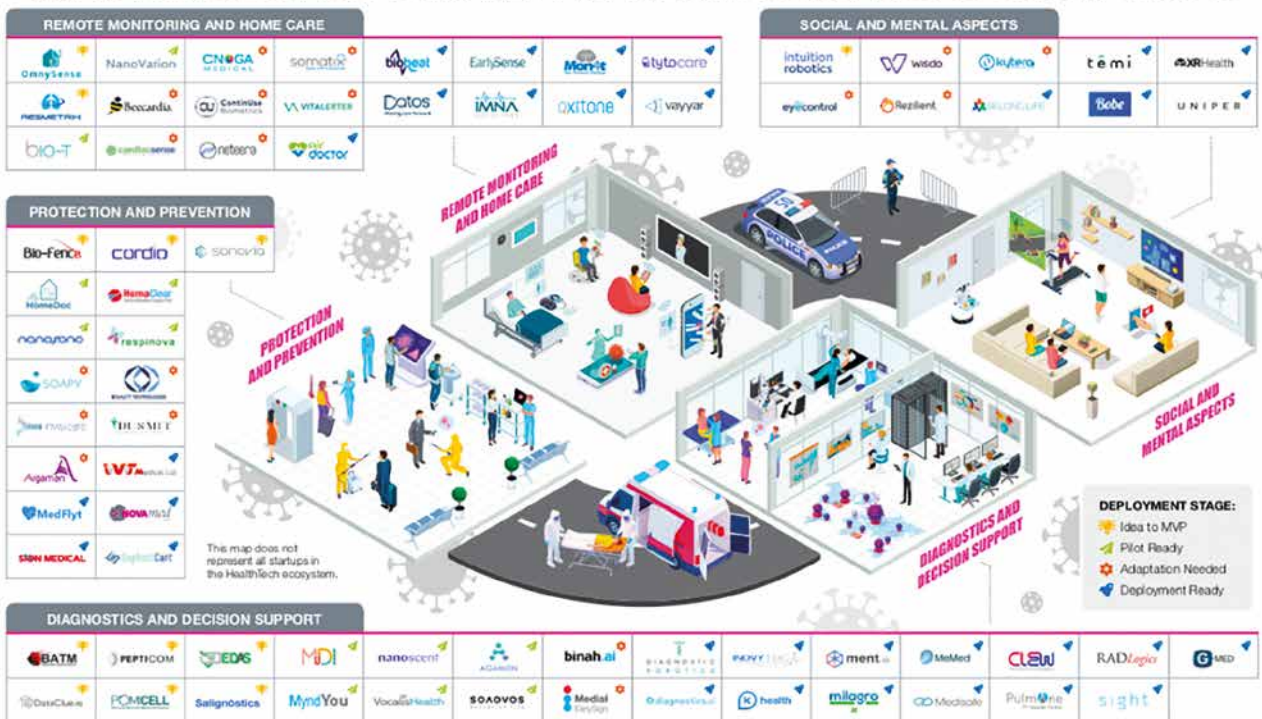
REMOTE MONITORING AND HOME CARE

OmnySense
NanoVarion
CNOGA MEDICAL
somatix
biobeat
EarlySense
Mon4t
tytocare
RESMETRIX
Beecardia
ContinUse Biometrics
VITALERTER
Datos
IMNA
oxitone
vayyar
bio-T
cardiosense
neteera
eye doctor

SOCIAL AND MENTAL ASPECTS

intuition robotics
wisdo
kytera
temi
XRHealth
eyecontrol
Rezilient
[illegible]
Bobe
UNIPER

PROTECTION AND PREVENTION

Bio-Fence
cordio
sonovia
HomeDoc
HemaClear
nanosono
respinova
SOAPY
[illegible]
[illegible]
DUSMIT
Avgamon
VTM
MedFlyt
NOVAMED
SION MEDICAL
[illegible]

REMOTE MONITORING AND HOME CARE

PROTECTION AND PREVENTION

SOCIAL AND MENTAL ASPECTS

DIAGNOSTICS AND DECISION SUPPORT

This map does not represent all startups in the HealthTech ecosystem.

DEPLOYMENT STAGE:
Idea to MVP
Pilot Ready
Adaptation Needed
Deployment Ready

DIAGNOSTICS AND DECISION SUPPORT

BATM
PEPTICOM
EDIS
MDI
nanoscent
AGAMON
binah.ai
DIAGNOSTIC ROBOTICS
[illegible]
ment
MeMed
CLEW
RADLogics
G-MED
DataClue
POMCELL
Salignostics
MyndYou
VocalisHealth
SOAOVOS
Medial EarlySign
diagnostics
health
milogro
Medisafe
Pulmorie
sight